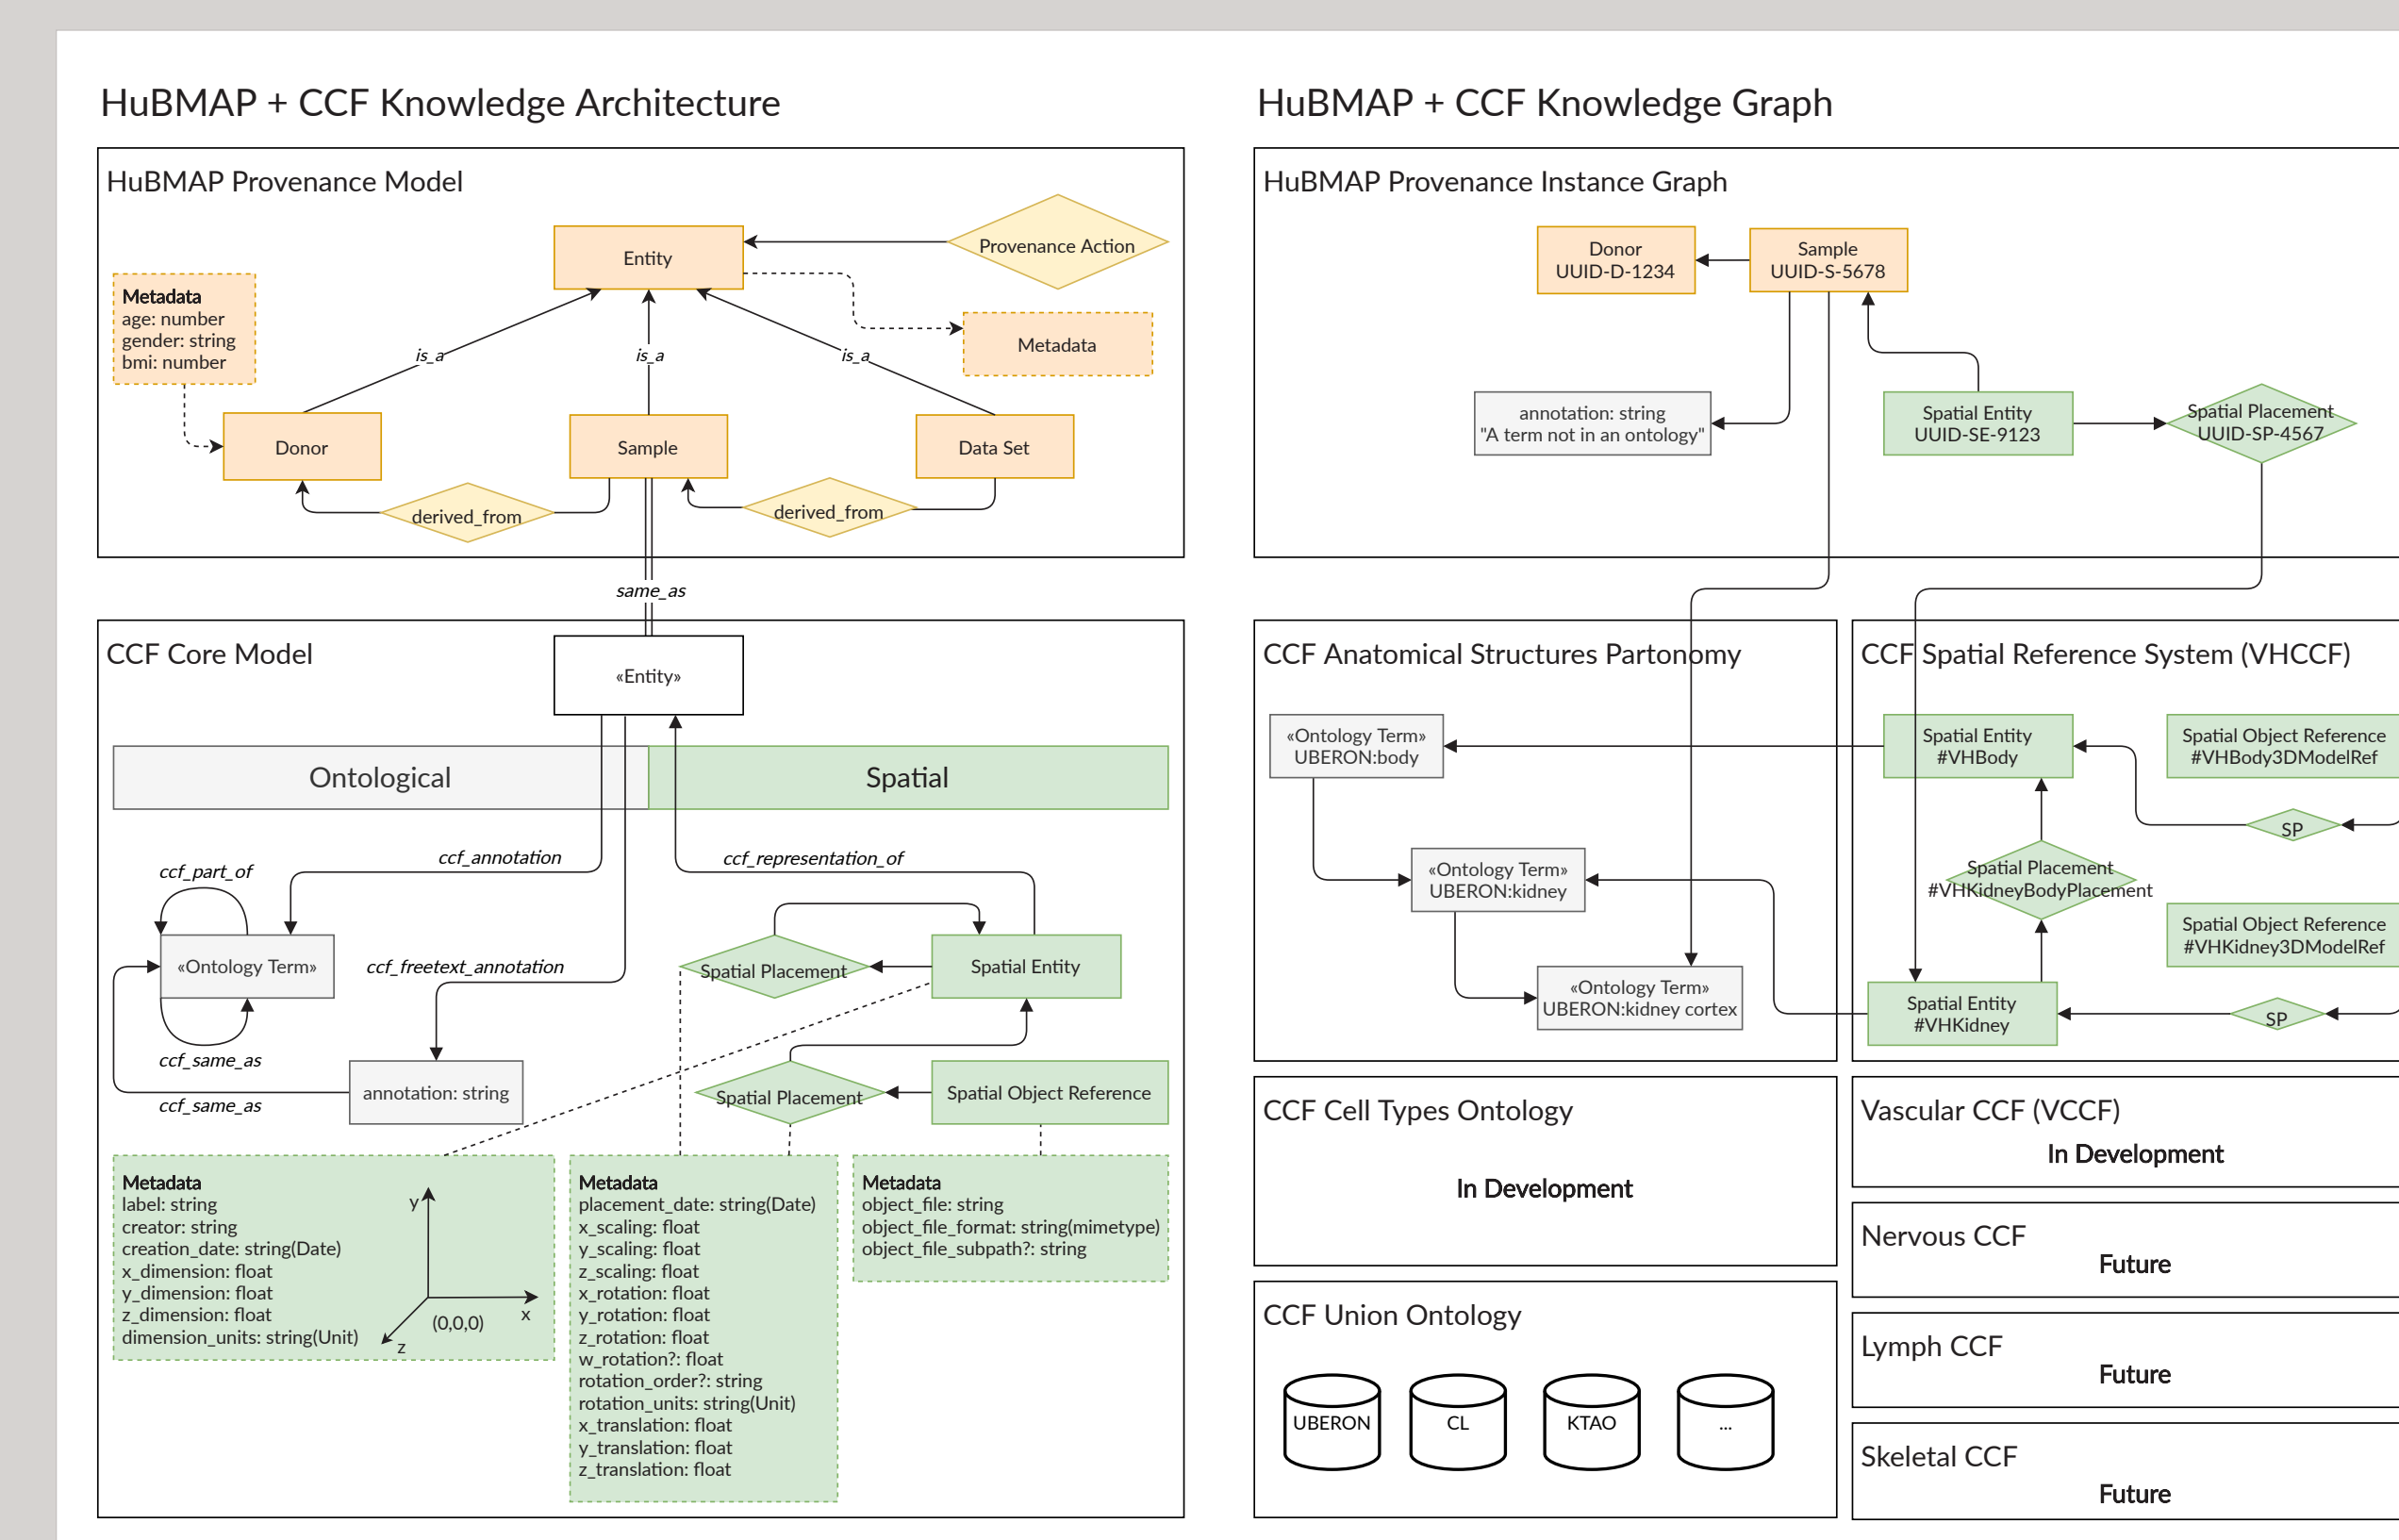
HuBMAP + CCF Knowledge Architecture

HuBMAP Provenance Model

Entity

Provenance Action

Metadata
age: number
gender: string
bmi: number

Metadata

is_a

is_a

is_a

Donor

Sample

Data Set

derived_from

derived_from

same_as

CCF Core Model

«Entity»

Ontological

Spatial

ccf_part_of

ccf_annotation

ccf_representation_of

«Ontology Term»

ccf_freetext_annotation

Spatial Placement

Spatial Entity

ccf_same_as

annotation: string

Spatial Placement

Spatial Object Reference

ccf_same_as

Metadata
label: string
creator: string
creation_date: string(Date)
x_dimension: float
y_dimension: float
z_dimension: float
dimension_units: string(Unit)

y
x
z
(0,0,0)

Metadata
placement_date: string(Date)
x_scaling: float
y_scaling: float
z_scaling: float
x_rotation: float
y_rotation: float
z_rotation: float
w_rotation?: float
rotation_order?: string
rotation_units: string(Unit)
x_translation: float
y_translation: float
z_translation: float

Metadata
object_file: string
object_file_format: string(mimetype)
object_file_subpath?: string

HuBMAP + CCF Knowledge Graph

HuBMAP Provenance Instance Graph

Donor
UUID-D-1234

Sample
UUID-S-5678

annotation: string
"A term not in an ontology"

Spatial Entity
UUID-SE-9123

Spatial Placement
UUID-SP-4567

CCF Anatomical Structures Partonomy

«Ontology Term»
UBERON:body

«Ontology Term»
UBERON:kidney

«Ontology Term»
UBERON:kidney cortex

CCF Spatial Reference System (VHCCF)

Spatial Entity
#VHBody

Spatial Object Reference
#VHBody3DModelRef

SP

Spatial Placement
#VHKidneyBodyPlacement

Spatial Object Reference
#VHKidney3DModelRef

Spatial Entity
#VHKidney

SP

CCF Cell Types Ontology

In Development

Vascular CCF (VCCF)

In Development

Nervous CCF

Future

CCF Union Ontology

UBERON

CL

KTAO

...

Lymph CCF

Future

Skeletal CCF

Future